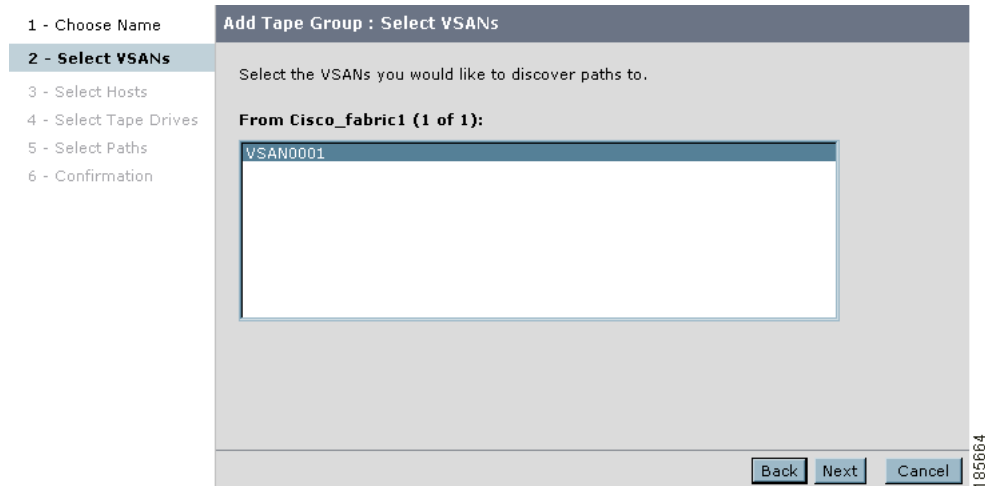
1 - Choose Name
2 - Select VSANs
3 - Select Hosts
4 - Select Tape Drives
5 - Select Paths
6 - Confirmation

Add Tape Group : Select VSANs

Select the VSANs you would like to discover paths to.

From Cisco_fabric1 (1 of 1):

VSAN0001

Back Next Cancel

185664